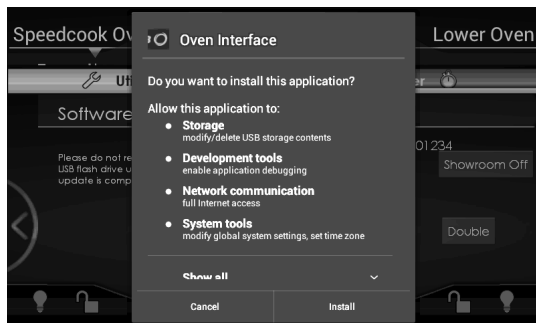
Speedcook Ov

Ut

Software

Please do not re
USB flash drive u
update is comp

Lower Oven

er

01234

Showroom Off

Double

Oven Interface

Do you want to install this application?

Allow this application to:

• Storage
modify/delete USB storage contents

• Development tools
enable application debugging

• Network communication
full Internet access

• System tools
modify global system settings, set time zone

Show all

Cancel

Install